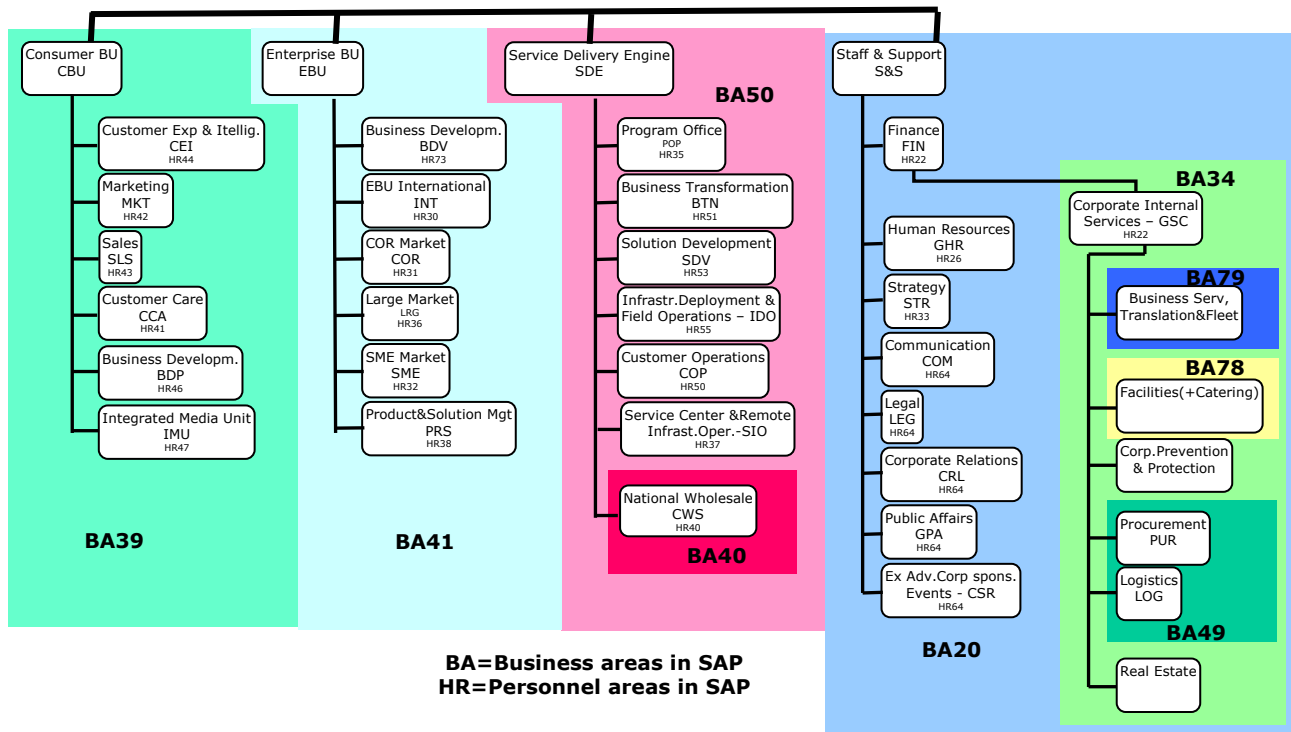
Consumer BU
CBU

Customer Exp & Itellig.
CEI
HR44

Marketing
MKT
HR42

Sales
SLS
HR43

Customer Care
CCA
HR41

Business Developm.
BDP
HR46

Integrated Media Unit
IMU
HR47

BA39

Enterprise BU
EBU

Business Developm.
BDV
HR73

EBU International
INT
HR30

COR Market
COR
HR31

Large Market
LRG
HR36

SME Market
SME
HR32

Product&Solution Mgt
PRS
HR38

BA41

Service Delivery Engine
SDE

BA50

Program Office
POP
HR35

Business Transformation
BTN
HR51

Solution Development
SDV
HR53

Infrastr.Deployment &
Field Operations – IDO
HR55

Customer Operations
COP
HR50

Service Center &Remote
Infrast.Oper.-SIO
HR37

National Wholesale
CWS
HR40

BA40

Staff & Support
S&S

Finance
FIN
HR22

Human Resources
GHR
HR26

Strategy
STR
HR33

Communication
COM
HR64

Legal
LEG
HR64

Corporate Relations
CRL
HR64

Public Affairs
GPA
HR64

Ex Adv.Corp spons.
Events - CSR
HR64

BA20

BA34

Corporate Internal
Services – GSC
HR22

BA79

Business Serv,
Translation&Fleet

BA78

Facilities(+Catering)

Corp.Prevention
& Protection

Procurement
PUR

Logistics
LOG

BA49

Real Estate

BA=Business areas in SAP
HR=Personnel areas in SAP